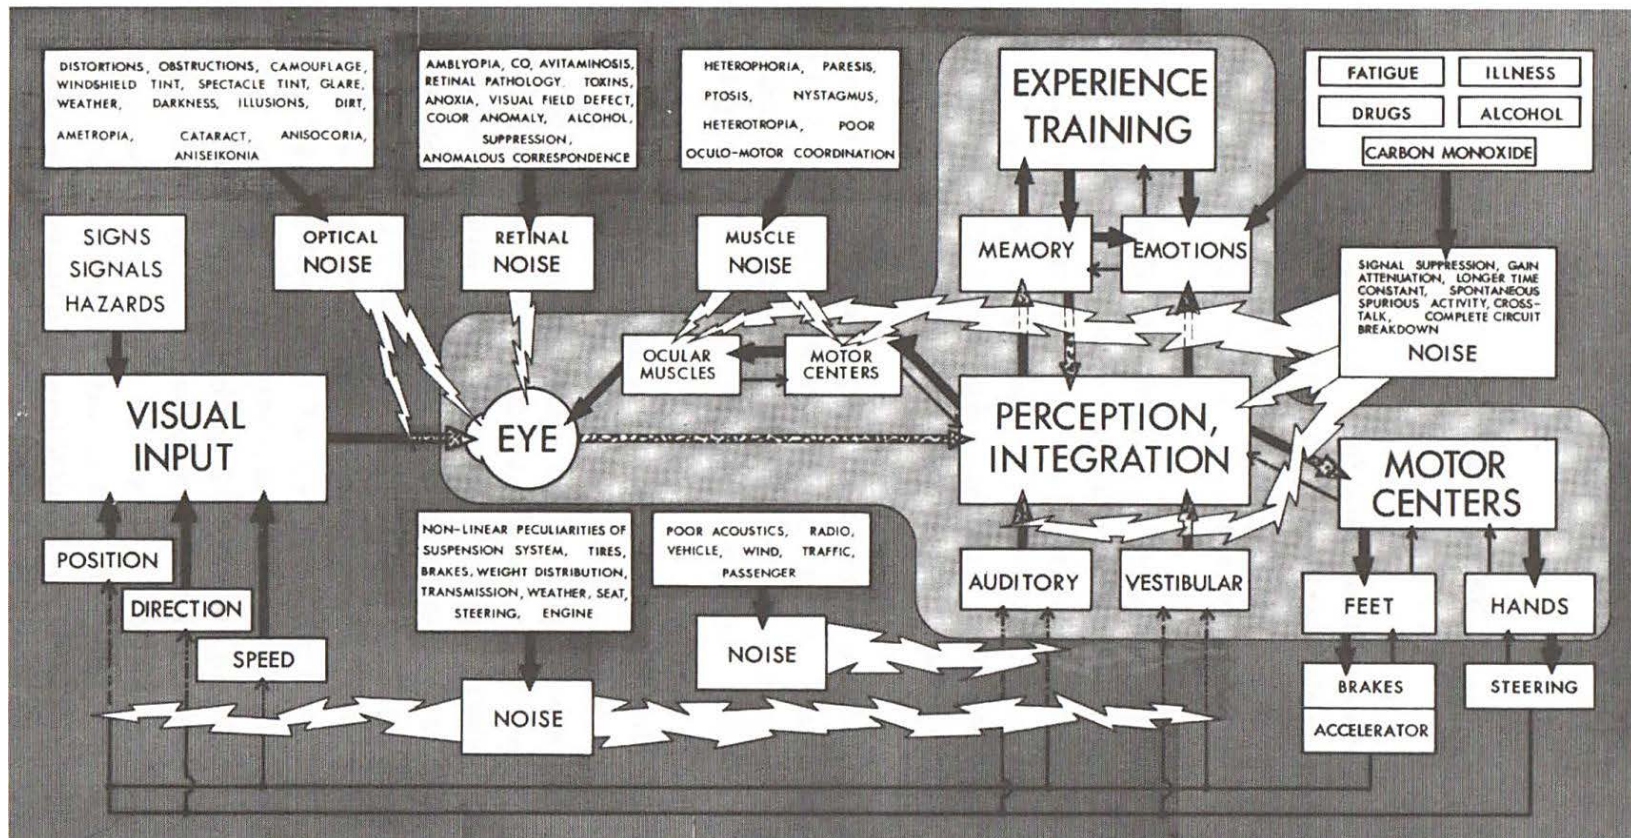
DISTORTIONS, OBSTRUCTIONS, CAMOUFLAGE, WINDSHIELD TINT, SPECTACLE TINT, GLARE, WEATHER, DARKNESS, ILLUSIONS, DIRT, AMETROPIA, CATARACT, ANISOCORIA, ANISEIKONIA

AMBLYOPIA, CO, AVITAMINOSIS, RETINAL PATHOLOGY. TOXINS, ANOXIA, VISUAL FIELD DEFECT, COLOR ANOMALY, ALCOHOL, SUPPRESSION, ANOMALOUS CORRESPONDENCE

HETEROPHORIA, PARESIS, PTOSIS, NYSTAGMUS, HETEROTROPIA, POOR OCULO-MOTOR COORDINATION

EXPERIENCE TRAINING

FATIGUE

ILLNESS

DRUGS

ALCOHOL

CARBON MONOXIDE

SIGNS SIGNALS HAZARDS

OPTICAL NOISE

RETINAL NOISE

MUSCLE NOISE

MEMORY

EMOTIONS

SIGNAL SUPPRESSION, GAIN ATTENUATION, LONGER TIME CONSTANT, SPONTANEOUS SPURIOUS ACTIVITY, CROSS-TALK, COMPLETE CIRCUIT BREAKDOWN

NOISE

OCULAR MUSCLES

MOTOR CENTERS

VISUAL INPUT

EYE

PERCEPTION, INTEGRATION

MOTOR CENTERS

NON-LINEAR PECULIARITIES OF SUSPENSION SYSTEM, TIRES, BRAKES, WEIGHT DISTRIBUTION, TRANSMISSION, WEATHER, SEAT, STEERING, ENGINE

POOR ACOUSTICS, RADIO, VEHICLE, WIND, TRAFFIC, PASSENGER

POSITION

DIRECTION

SPEED

NOISE

AUDITORY

VESTIBULAR

FEET

HANDS

NOISE

BRAKES

ACCELERATOR

STEERING